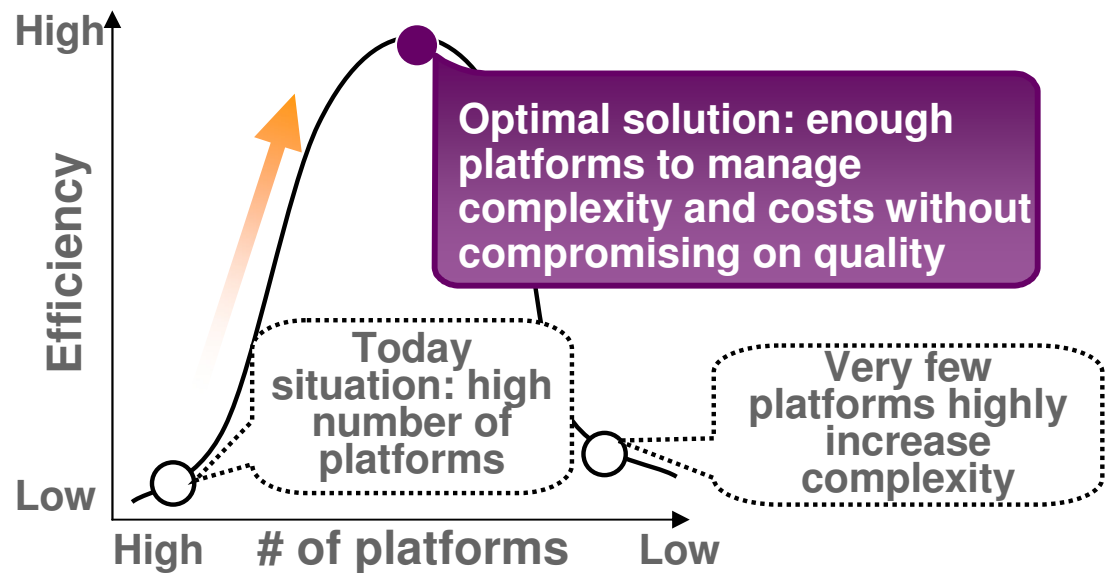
High

Efficiency

Low

Optimal solution: enough platforms to manage complexity and costs without compromising on quality

Today situation: high number of platforms

Very few platforms highly increase complexity

High

# of platforms

Low